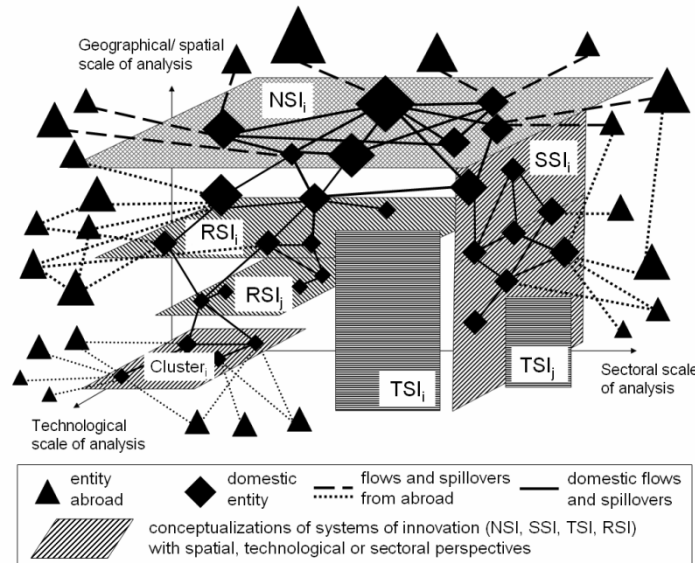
Geographical/ spatial scale of analysis

$NSI_i$

$SSI_i$

$RSI_i$

$RSI_j$

$Cluster_i$

$TSI_i$

$TSI_j$

Sectoral scale of analysis

Technological scale of analysis

entity abroad

domestic entity

flows and spillovers from abroad

domestic flows and spillovers

conceptualizations of systems of innovation (NSI, SSI, TSI, RSI) with spatial, technological or sectoral perspectives